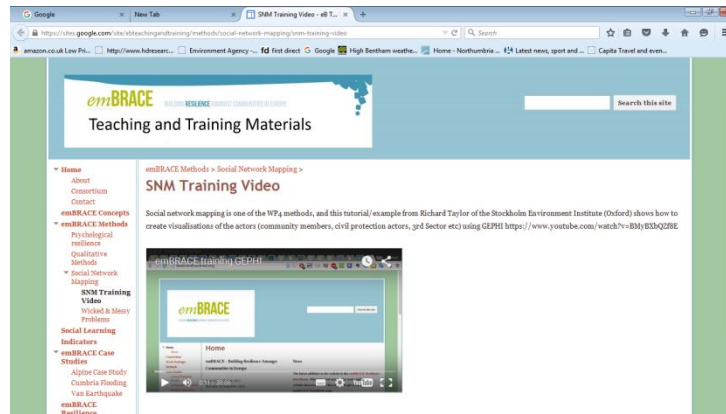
Google × New Tab × SNM Training Video - eB T... × +

https://sites.google.com/site/ebteachingandtraining/methods/social-network-mapping/snm-training-video C Search

amazon.co.uk Low Pri... http://www.hdresearc... Environment Agency -... fd first direct Google High Bentham weathe... Home - Northumbria ... Latest news, sport and ... Capita Travel and even...

emBRACE BUILDING RESILIENCE AMONGST COMMUNITIES IN EUROPE

Teaching and Training Materials

Search this site

Home
About
Consortium
Contact
emBRACE Concepts
emBRACE Methods
Psychological resilience
Qualitative Methods
Social Network Mapping
SNM Training Video
Wicked & Messy Problems
Social Learning
Indicators
emBRACE Case Studies
Alpine Case Study
Cumbria Flooding
Van Earthquake
emBRACE Resilience

emBRACE Methods > Social Network Mapping >

SNM Training Video

Social network mapping is one of the WP4 methods, and this tutorial/example from Richard Taylor of the Stockholm Environment Institute (Oxford) shows how to create visualisations of the actors (community members, civil protection actors, 3rd Sector etc) using GEPHI https://www.youtube.com/watch?v=BMyBXbQZf8E

emBRACE training GEPHI

emBRACE

Home

emBRACE - Building Resilience Amongst Communities in Europe

News

0:11 / 38:46

YouTube